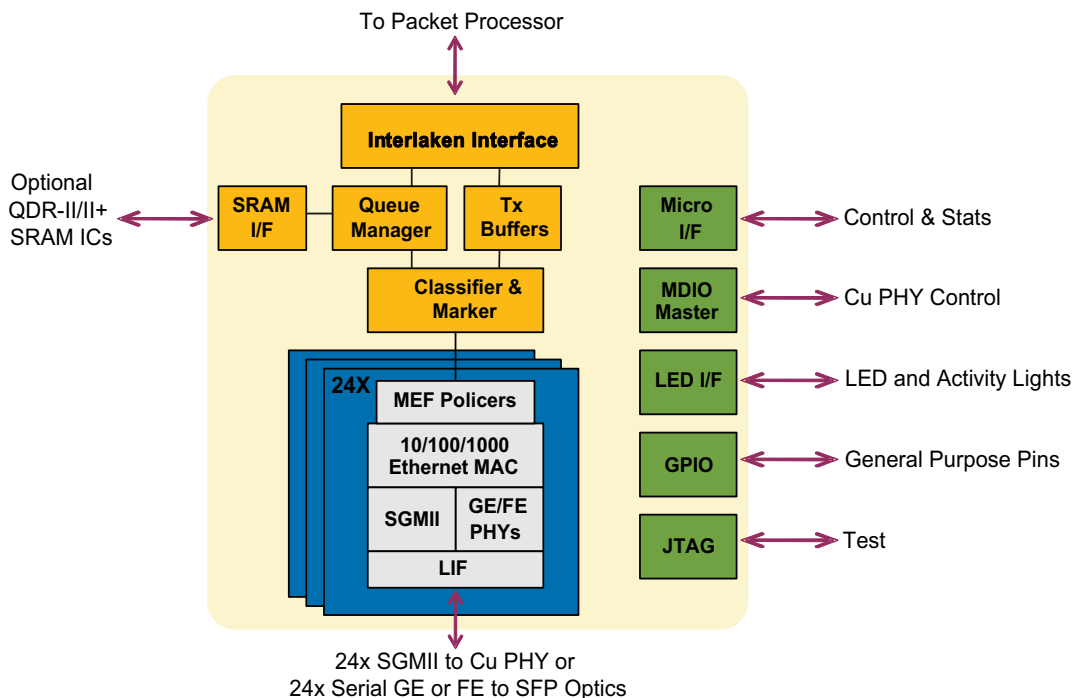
To Packet Processor

Interlaken Interface

Optional QDR-II/II+ SRAM ICs

SRAM I/F

Queue Manager

Tx Buffers

Classifier & Marker

24X

MEF Policers

10/100/1000 Ethernet MAC

SGMII

GE/FE PHYs

LIF

Micro I/F

Control & Stats

MDIO Master

Cu PHY Control

LED I/F

LED and Activity Lights

GPIO

General Purpose Pins

JTAG

Test

24x SGMII to Cu PHY or
24x Serial GE or FE to SFP Optics